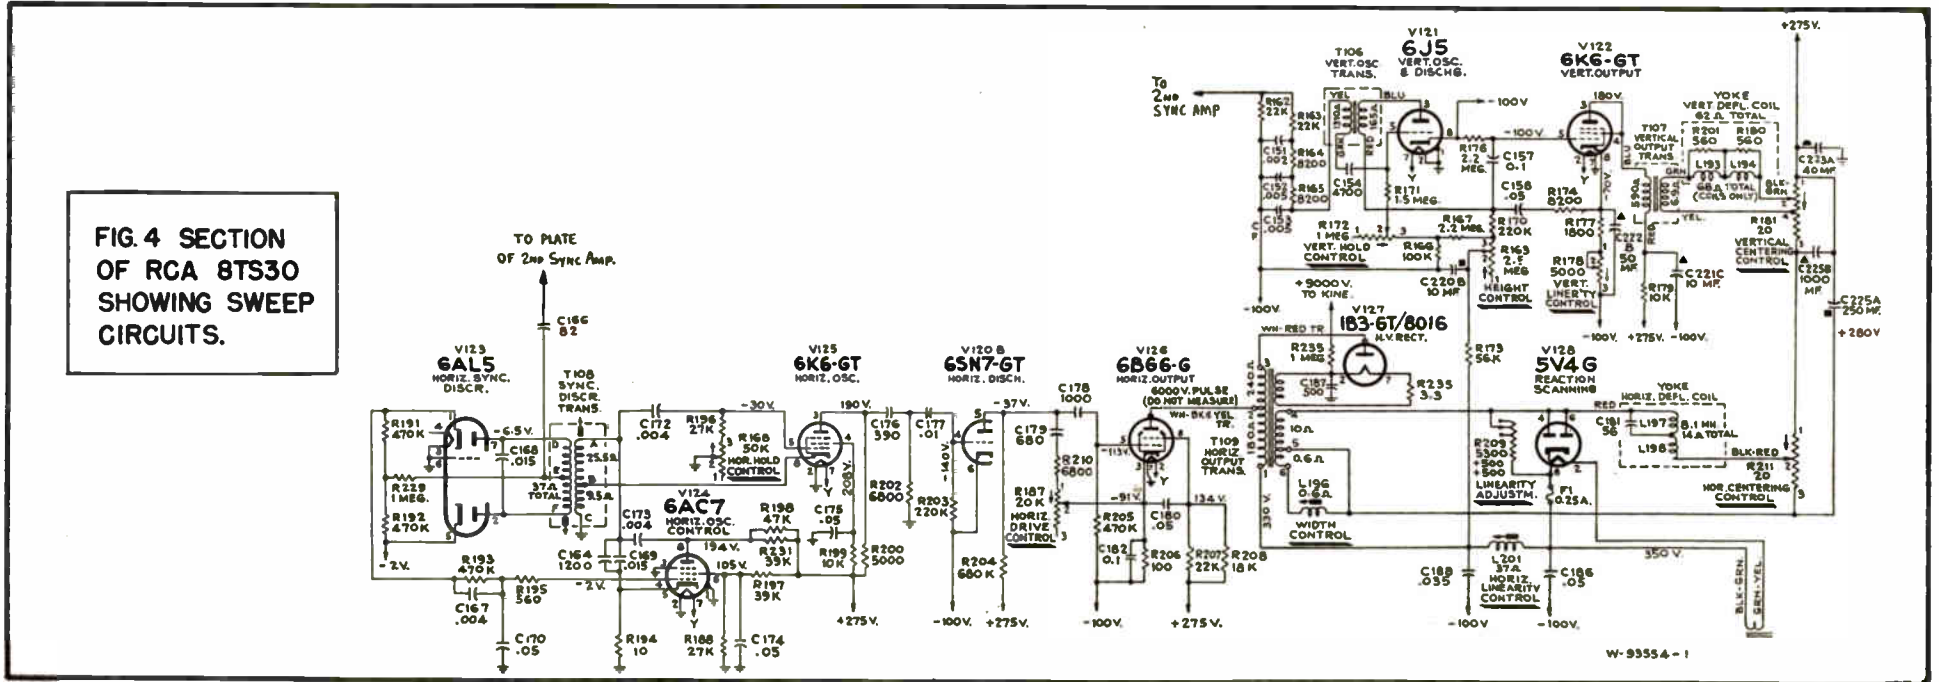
FIG. 4 SECTION OF RCA 8TS30 SHOWING SWEEP CIRCUITS.

TO PLATE OF 2ND SYNC AMP.

C166 82

V123 6AL5 HORIZ. SYNC. DISCR.

R191 470K
-6.5V.
C168 .015
R229 1MEG.
R192 470K
-2V.
R193 470K
R195 560
C167 .004
C170 .05

T108 SYNC. DISCR. TRANS.
25.5Ω
37Ω TOTAL
11.5Ω

C172 .004
R196 27K
R168 50K HOR. HOLD CONTROL
-30V.
V125 6K6-GT HORIZ. OSC.
190V.
208V.

V124 6AC7 HORIZ. OSC. CONTROL
C173 .004
C164 1200
C169 .015
-2V.
194V.
105V.
R198 47K
R231 39K
R197 39K
C175 .05
R199 10K
R200 5000
R194 10
R188 27K
C174 .05
+275V.

V120B 6SN7-GT HORIZ. DISCH.
C176 390
C177 .01
-37V.
-140V.
R202 6800
R203 220K
R204 680K
-100V. +275V.

C178 1000
C179 680
R210 6800
R187 20K HORIZ DRIVE CONTROL

V126 6BG6-G HORIZ. OUTPUT
6000V. PULSE (DO NOT MEASURE)
-113V.
-91V.
134V.
R205 470K
C180 .05
C182 0.1
R206 100
R207 22K
R208 18K
-100V.
+275V.
T109 HORIZ OUTPUT TRANS.
WH-BK YEL TR.
WH-RED TR
240Ω
150Ω
330V.
10Ω
0.6Ω
L196 0-6Ω
WIDTH CONTROL

V127 1B3-GT/8016 H.V. RECT.
R235 1MEG
C187 500
R235 3.3
+9000V. TO KINE.

TO 2ND SYNC AMP

T106 VERT. OSC TRANS.
YEL BLU GRN RED
170Ω 165Ω
R162 22K
R163 22K
C151 .002
R164 8200
C152 .005
R165 8200
C153 .005
C154 4700

V121 6J5 VERT. OSC. & DISCHG.
-100V
-100V.
R176 2.2 MEG.
C157 0.1
R171 1.5 MEG.
R172 1 MEG
VERT. HOLD CONTROL
R167 2.2 MEG.
R166 100K
C158 .05
R170 220K
R163 2.5 MEG
HEIGHT CONTROL
C220B 10 MF
-100V.

V122 6K6-GT VERT. OUTPUT
180V.
T107 VERTICAL OUTPUT TRANS.
R174 8200
R177 1800
C222 50 MF
R178 5000 VERT. LINEARITY CONTROL
R179 10K
C221C 10 MF.
-100V. +275V. -100V.
70V.
550Ω
1100Ω
6.5Ω

YOKE VERT. DEFL. COIL 62Ω TOTAL
R201 560
R180 560
L193 L194
68Ω TOTAL (COILS ONLY)
BLK-GRN
YEL.
C223A 40 MF
R181 20 VERTICAL CENTERING CONTROL
C225B 1000 MF
C225A 250 MF.
+275V.
+280V

R173 56K

V128 5V4G REACTION SCANNING
R209 5300 +500 +500
LINEARITY ADJUSTM.
F1 0.25A.
YOKE HORIZ. DEFL. COIL
RED
C181 56
L197 L198
8.1 MH 14Ω TOTAL
BLK-RED
R211 20
HOR. CENTERING CONTROL
350V.
L201 37Ω HORIZ. LINEARITY CONTROL
C188 .055
C186 .05
-100V -100V.
BLK-GRN
GRN-YEL

W-93554-1